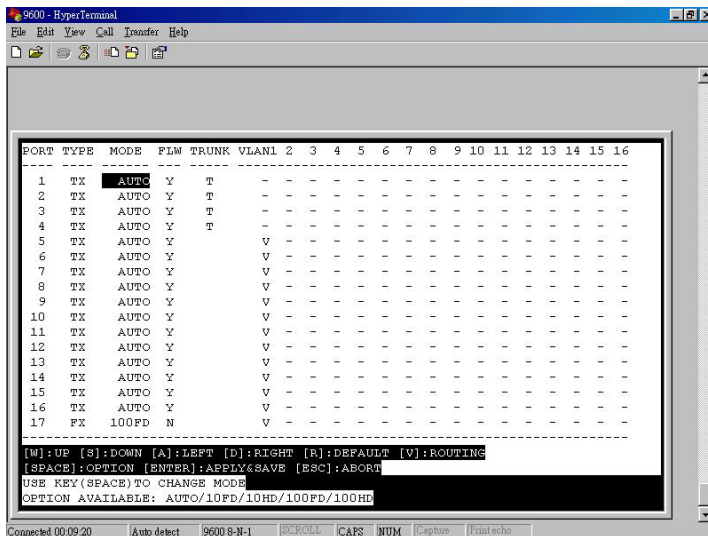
9600 - HyperTerminal
File Edit View Call Transfer Help

| PORT | TYPE | MODE | FLW | TRUNK | VLAN1 | 2 | 3 | 4 | 5 | 6 | 7 | 8 | 9 | 10 | 11 | 12 | 13 | 14 | 15 | 16 |
|---|---|---|---|---|---|---|---|---|---|---|---|---|---|---|---|---|---|---|---|---|
| 1 | TX | AUTO | Y | T | - | - | - | - | - | - | - | - | - | - | - | - | - | - | - | - |
| 2 | TX | AUTO | Y | T | - | - | - | - | - | - | - | - | - | - | - | - | - | - | - | - |
| 3 | TX | AUTO | Y | T | - | - | - | - | - | - | - | - | - | - | - | - | - | - | - | - |
| 4 | TX | AUTO | Y | T | - | - | - | - | - | - | - | - | - | - | - | - | - | - | - | - |
| 5 | TX | AUTO | Y | | V | - | - | - | - | - | - | - | - | - | - | - | - | - | - | - |
| 6 | TX | AUTO | Y | | V | - | - | - | - | - | - | - | - | - | - | - | - | - | - | - |
| 7 | TX | AUTO | Y | | V | - | - | - | - | - | - | - | - | - | - | - | - | - | - | - |
| 8 | TX | AUTO | Y | | V | - | - | - | - | - | - | - | - | - | - | - | - | - | - | - |
| 9 | TX | AUTO | Y | | V | - | - | - | - | - | - | - | - | - | - | - | - | - | - | - |
| 10 | TX | AUTO | Y | | V | - | - | - | - | - | - | - | - | - | - | - | - | - | - | - |
| 11 | TX | AUTO | Y | | V | - | - | - | - | - | - | - | - | - | - | - | - | - | - | - |
| 12 | TX | AUTO | Y | | V | - | - | - | - | - | - | - | - | - | - | - | - | - | - | - |
| 13 | TX | AUTO | Y | | V | - | - | - | - | - | - | - | - | - | - | - | - | - | - | - |
| 14 | TX | AUTO | Y | | V | - | - | - | - | - | - | - | - | - | - | - | - | - | - | - |
| 15 | TX | AUTO | Y | | V | - | - | - | - | - | - | - | - | - | - | - | - | - | - | - |
| 16 | TX | AUTO | Y | | V | - | - | - | - | - | - | - | - | - | - | - | - | - | - | - |
| 17 | FX | 100FD | N | | V | - | - | - | - | - | - | - | - | - | - | - | - | - | - | - |

[W]:UP [S]:DOWN [A]:LEFT [D]:RIGHT [R]:DEFAULT [V]:ROUTING
[SPACE]:OPTION [ENTER]:APPLY&SAVE [ESC]:ABORT
USE KEY(SPACE)TO CHANGE MODE
OPTION AVAILABLE: AUTO/10FD/10HD/100FD/100HD

Connected 00:09:20 Auto detect 9600 8-N-1 SCROLL CAPS NUM Capture Print echo